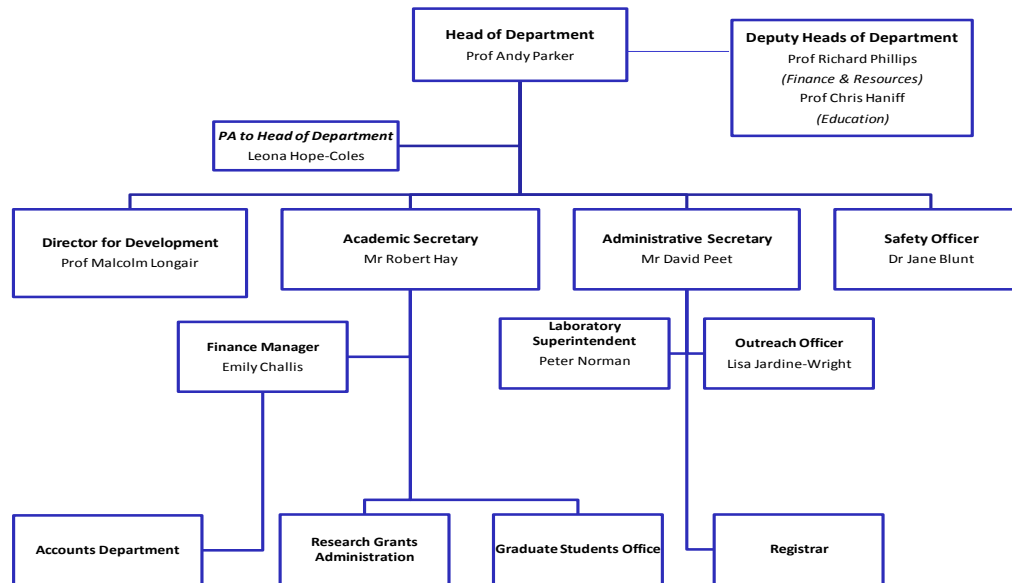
Head of Department
Prof Andy Parker

Deputy Heads of Department
Prof Richard Phillips
*(Finance & Resources)*
Prof Chris Haniff
*(Education)*

*PA to Head of Department*
Leona Hope-Coles

Director for Development
Prof Malcolm Longair

Academic Secretary
Mr Robert Hay

Administrative Secretary
Mr David Peet

Safety Officer
Dr Jane Blunt

Finance Manager
Emily Challis

Laboratory Superintendent
Peter Norman

Outreach Officer
Lisa Jardine-Wright

Accounts Department

Research Grants Administration

Graduate Students Office

Registrar